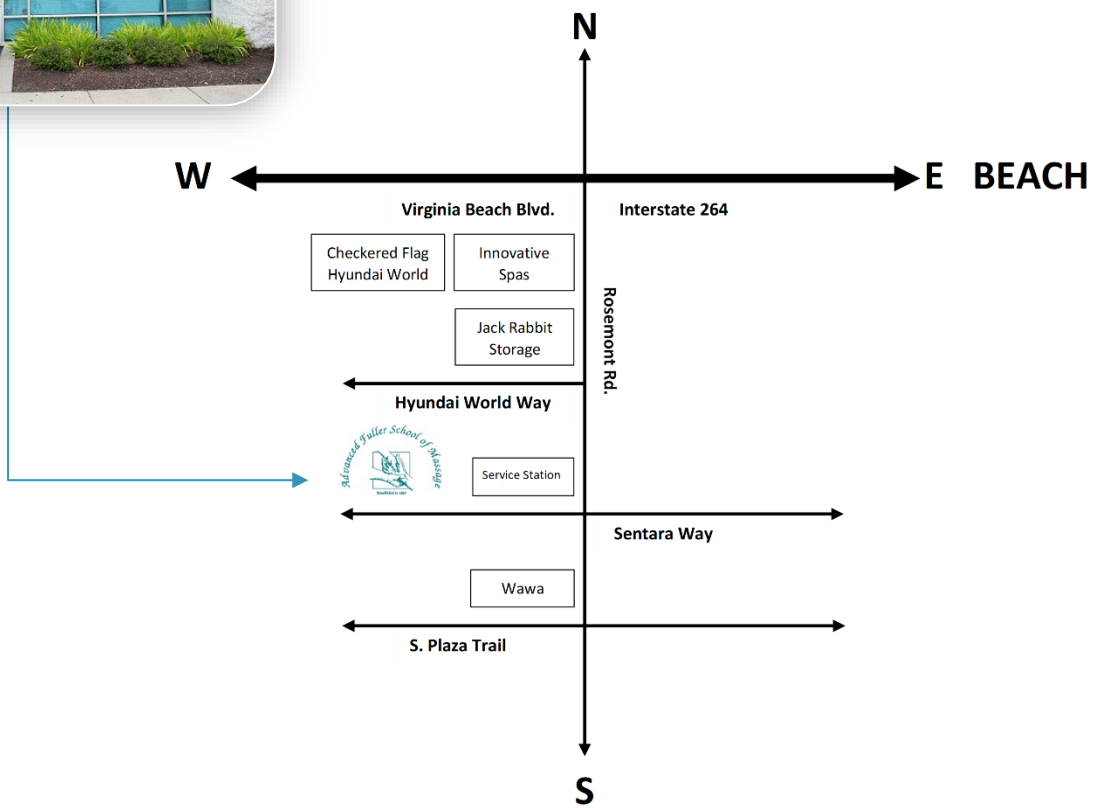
N

W

E BEACH

Virginia Beach Blvd.

Interstate 264

Checkered Flag Hyundai World

Innovative Spas

Jack Rabbit Storage

Rosemont Rd.

Hyundai World Way

Advanced Fuller School of Massage

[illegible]

Service Station

Sentara Way

Wawa

S. Plaza Trail

S